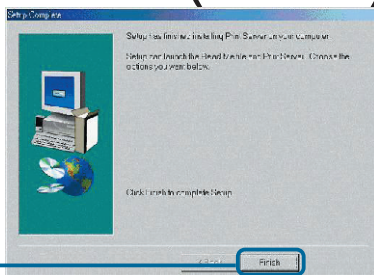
Setup Complete

Setup has finished installing Print Server on your computer.

Setup can launch the Read Me file and Print Server. Choose the options you want below.

Click Finish to complete Setup.

< Back

Finish